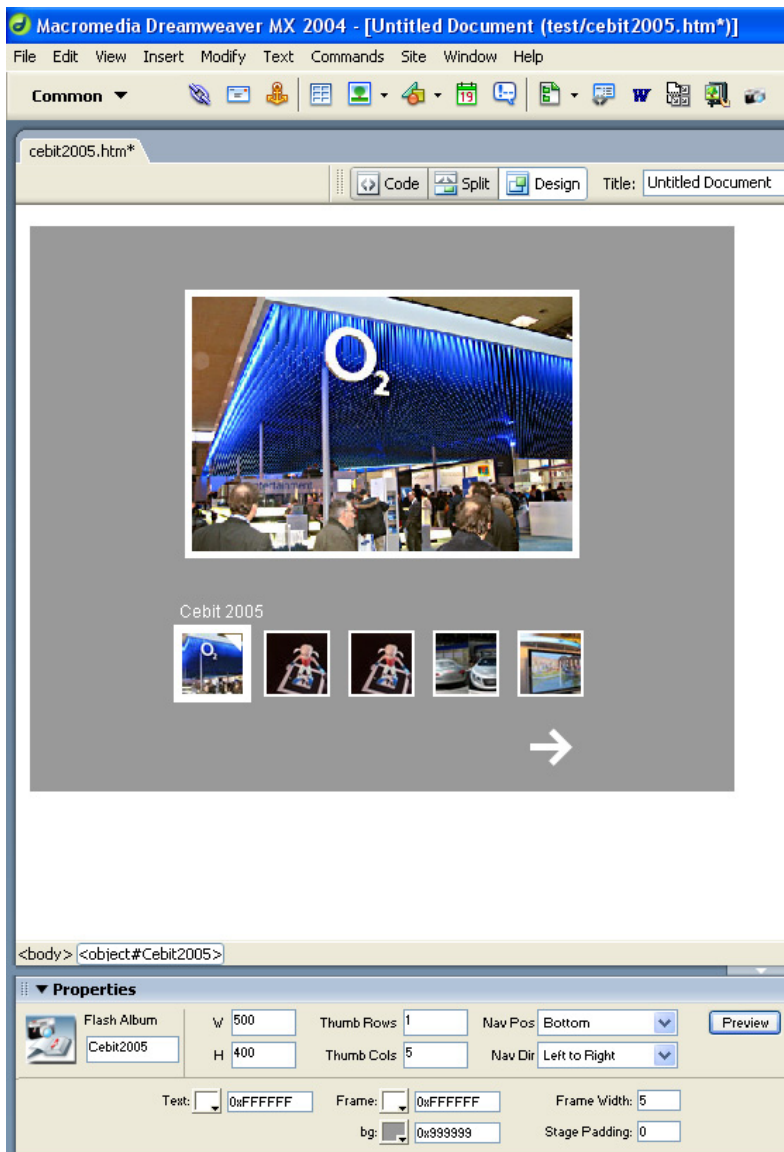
Macromedia Dreamweaver MX 2004 - [Untitled Document (test/cebit2005.htm*)]

File Edit View Insert Modify Text Commands Site Window Help

Common ▼

cebit2005.htm*

Code Split Design Title: Untitled Document

$O_2$

Cebit 2005

<body> <object#Cebit2005>

▼ Properties

Flash Album
Cebit2005

W 500
H 400

Thumb Rows 1
Thumb Cols 5

Nav Pos Bottom
Nav Dir Left to Right

Preview

Text: 0xFFFFFF
Frame: 0xFFFFFF
Frame Width: 5
bg: 0x999999
Stage Padding: 0